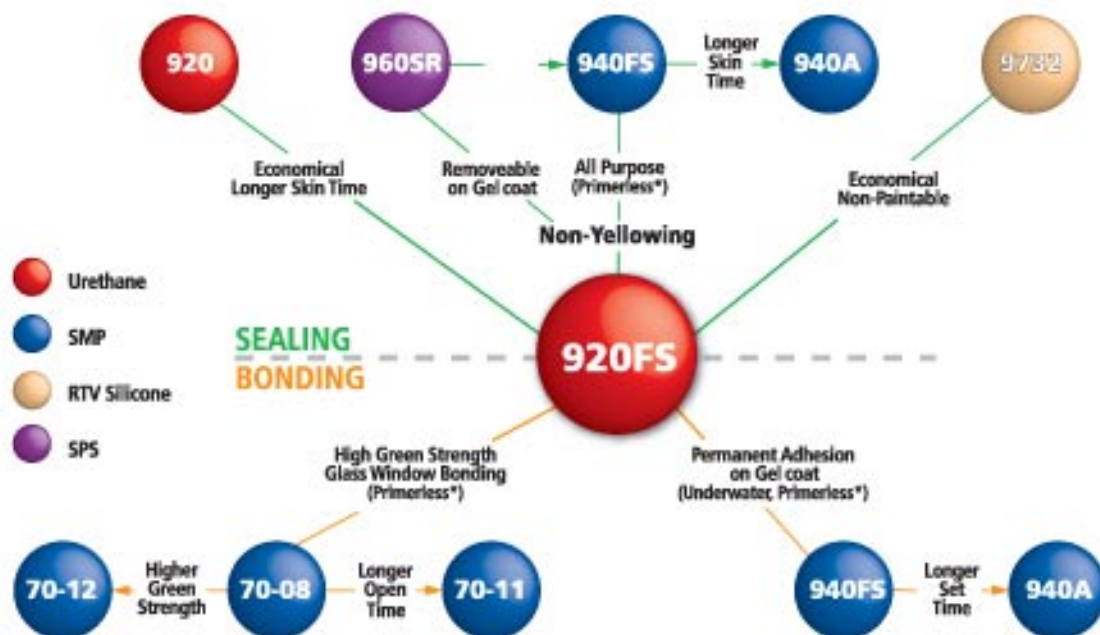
920

960SR

940FS

Longer Skin Time

940A

9732

Economical Longer Skin Time

Removeable on Gel coat

All Purpose (Primerless*)

Economical Non-Paintable

Non-Yellowing

Urethane

SMP

RTV Silicone

SPS

SEALING

BONDING

920FS

High Green Strength Glass Window Bonding (Primerless*)

Permanent Adhesion on Gel coat (Underwater, Primerless*)

70-12

Higher Green Strength

70-08

Longer Open Time

70-11

940FS

Longer Set Time

940A